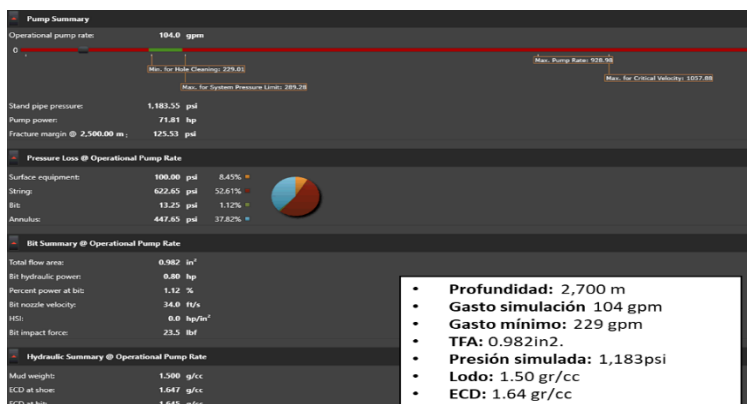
Pump Summary

Operational pump rate: 104.0 gpm

0

Min. for Hole Cleaning: 229.01

Max. for System Pressure Limit: 289.28

Max. Pump Rate: 928.98

Max. for Critical Velocity: 1057.88

Stand pipe pressure: 1,183.55 psi
Pump power: 71.81 hp
Fracture margin @ 2,500.00 m: 125.53 psi

Pressure Loss @ Operational Pump Rate

| | | | |
|---|---|---|---|
| Surface equipment: | 100.00 | psi | 8.45% |
| String: | 622.65 | psi | 52.61% |
| Bit: | 13.25 | psi | 1.12% |
| Annulus: | 447.65 | psi | 37.82% |

Bit Summary @ Operational Pump Rate

Total flow area: 0.982 in²
Bit hydraulic power: 0.80 hp
Percent power at bit: 1.12 %
Bit nozzle velocity: 34.0 ft/s
HSI: 0.0 hp/in²
Bit impact force: 23.5 lbf

Hydraulic Summary @ Operational Pump Rate

Mud weight: 1.500 g/cc
ECD at shoe: 1.647 g/cc
ECD at bit: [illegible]

• Profundidad: 2,700 m
• Gasto simulación 104 gpm
• Gasto mínimo: 229 gpm
• TFA: 0.982in2.
• Presión simulada: 1,183psi
• Lodo: 1.50 gr/cc
• ECD: 1.64 gr/cc